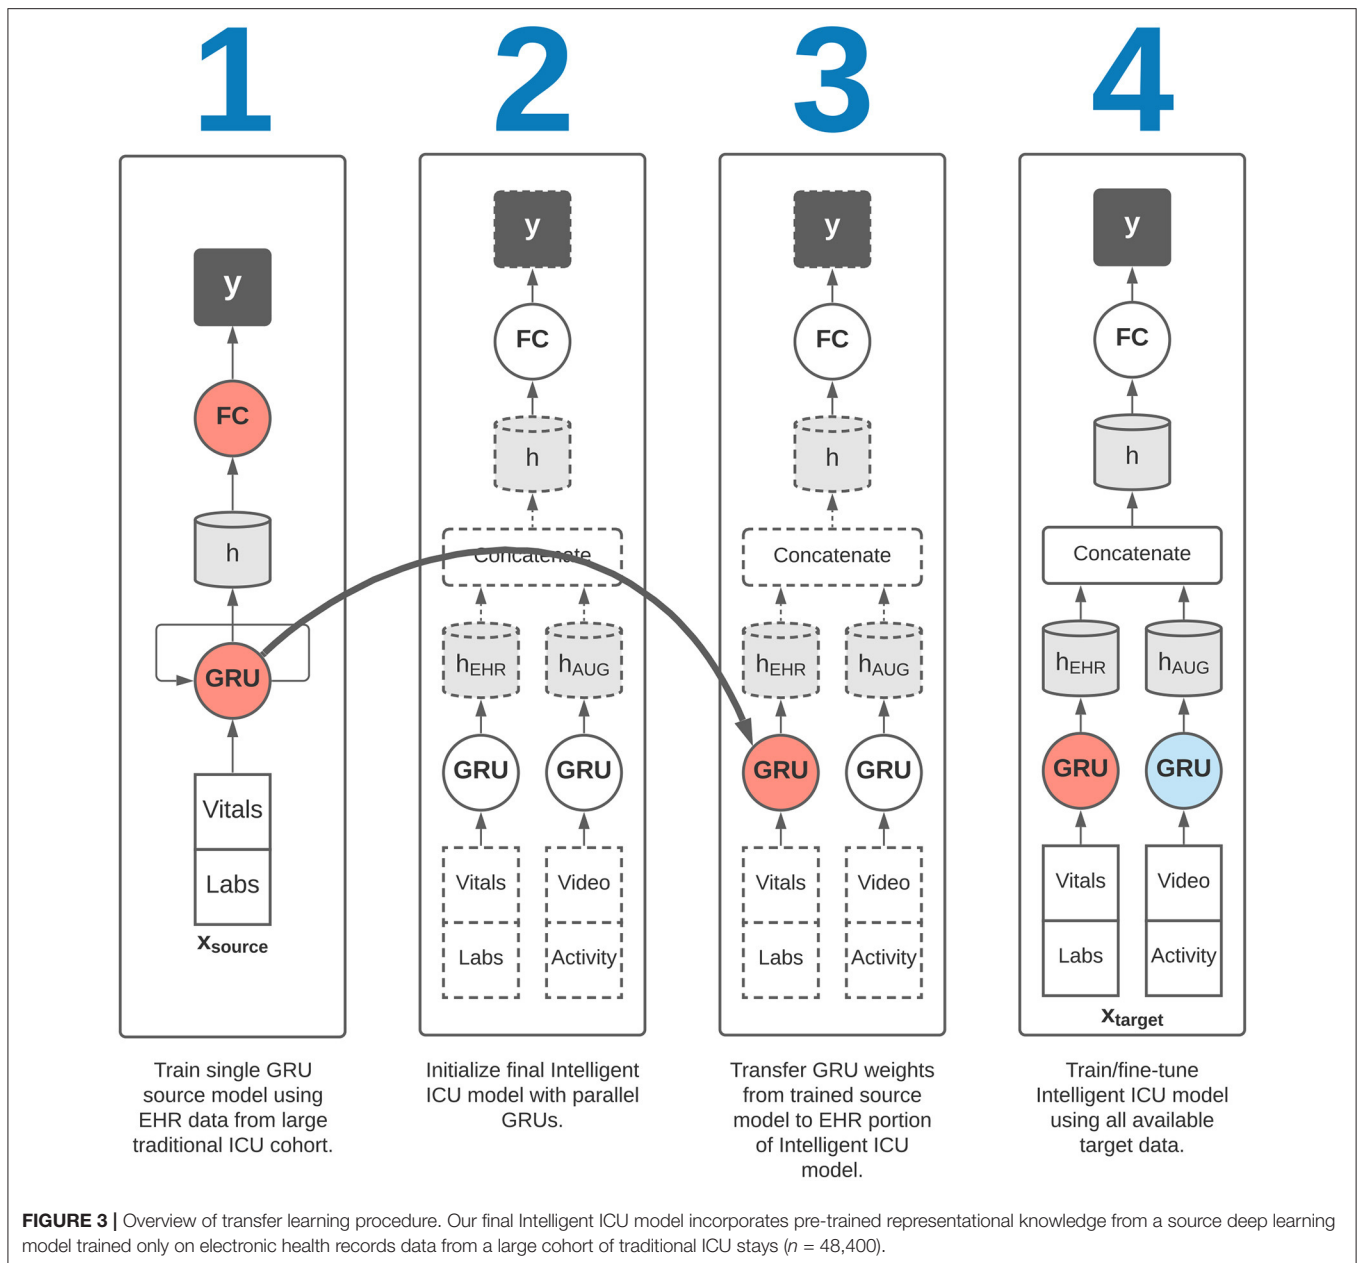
1

y

FC

h

GRU

Vitals

Labs

$x_{source}$

Train single GRU source model using EHR data from large traditional ICU cohort.

2

y

FC

h

Concatenate

$h_{EHR}$

$h_{AUG}$

GRU

GRU

Vitals

Labs

Video

Activity

Initialize final Intelligent ICU model with parallel GRUs.

3

y

FC

h

Concatenate

$h_{EHR}$

$h_{AUG}$

GRU

GRU

Vitals

Labs

Video

Activity

Transfer GRU weights from trained source model to EHR portion of Intelligent ICU model.

4

y

FC

h

Concatenate

$h_{EHR}$

$h_{AUG}$

GRU

GRU

Vitals

Labs

Video

Activity

$x_{target}$

Train/fine-tune Intelligent ICU model using all available target data.

FIGURE 3 | Overview of transfer learning procedure. Our final Intelligent ICU model incorporates pre-trained representational knowledge from a source deep learning model trained only on electronic health records data from a large cohort of traditional ICU stays ($n$ = 48,400).